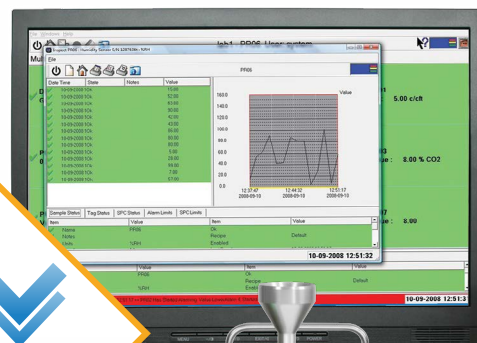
File Windows Help

Lab1 - PR06 User: system

Mul

Inspect PR06 - Humidity Sensor S/N 12876536 - %RH

File

PR06

| Date Time | State | Notes | Value |
|---|---|---|---|
| 10-09-2008 10:4 | | | 13.00 |
| 10-09-2008 10:4 | | | 52.00 |
| 10-09-2008 10:4 | | | 63.00 |
| 10-09-2008 10:4 | | | 30.00 |
| 10-09-2008 10:4 | | | 42.00 |
| 10-09-2008 10:4 | | | 43.00 |
| 10-09-2008 10:4 | | | 80.00 |
| 10-09-2008 10:4 | | | 60.00 |
| 10-09-2008 10:4 | | | 5.00 |
| 10-09-2008 10:4 | | | 29.00 |
| 10-09-2008 10:4 | | | 59.00 |
| 10-09-2008 10:4 | | | 7.00 |
| 10-09-2008 10:4 | | | 57.00 |

Value

160.0
140.0
120.0
100.0
80.0
60.0
40.0
20.0
0.0

12:37:47 2008-09-10
12:44:32 2008-09-10
12:51:17 2008-09-10

Sample Status | Tag Status | SPC Status | Alarm Limits | SPC Limits

| Item | Value | Item | Value |
|---|---|---|---|
| Name | PR06 | Ok | |
| Notes | | Recipe | Default |
| Units | %RH | Enabled | |

5.00 c/ct

8.00 % CO2

8.00

10-09-2008 12:51:32

| Value | Item | Value |
|---|---|---|
| PR06 | Ok | |
| | Recipe | Default |
| %RH | Enabled | |

10-09-2008 12:51:3

MENU POWER